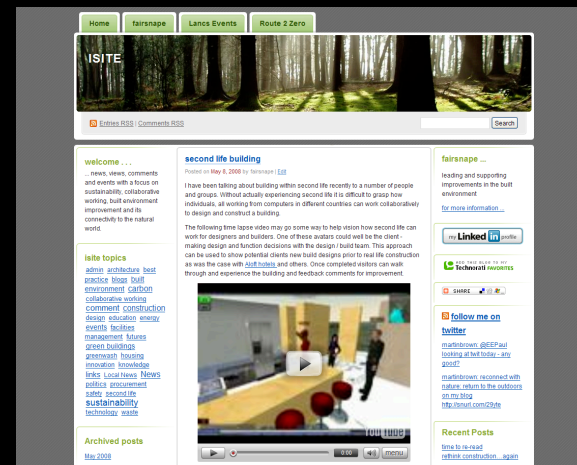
Home | fairsnape | Lancs Events | Route 2 Zero

ISITE

Entries RSS | Comments RSS

Search

welcome . . .

... news, views, comments and events with a focus on sustainability, collaborative working, built environment improvement and its connectivity to the natural world.

isite topics

admin architecture best practice blogs built environment carbon collaborative working comment construction design education energy events facilities management futures green buildings greenwash housing innovation knowledge links Local News News politics procurement safety second life sustainability technology waste

Archived posts

May 2008

second life building

Posted on May 8, 2008 by fairsnape | Edit

I have been talking about building within second life recently to a number of people and groups. Without actually experiencing second life it is difficult to grasp how individuals, all working from computers in different countries can work collaboratively to design and construct a building.

The following time lapse video may go some way to help vision how second life can work for designers and builders. One of theses avatars could well be the client - making design and function decisions with the design / build team. This approach can be used to show potential clients new build designs prior to real life construction as was the case with Aloft hotels and others. Once completed visitors can walk through and experience the building and feedback comments for improvement.

YouTube

0:00

menu

fairsnape ...

leading and supporting improvements in the built environment

for more information ...

my LinkedIn profile

ADD THIS BLOG TO MY Technorati FAVORITES

SHARE

follow me on twitter

martinbrown: @EEPaul looking at twit today - any good?

martinbrown: reconnect with nature. return to the outdoors on my blog http://snurl.com/29yte

Recent Posts

time to re-read rethink construction....again